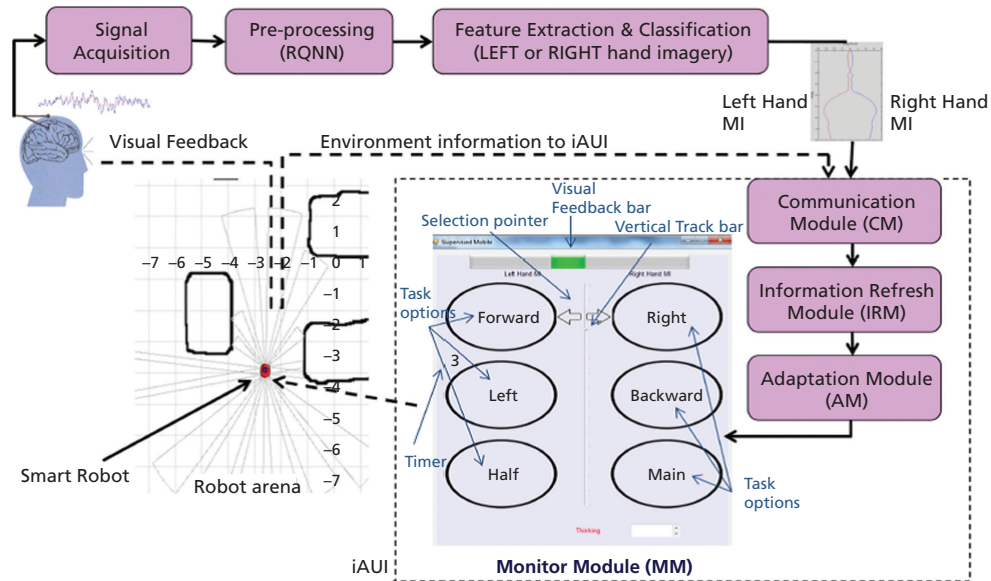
Signal Acquisition

Pre-processing (RQNN)

Feature Extraction & Classification (LEFT or RIGHT hand imagery)

Left Hand MI

Right Hand MI

Visual Feedback

Environment information to iAUI

Communication Module (CM)

Information Refresh Module (IRM)

Adaptation Module (AM)

2
1
−7 −6 −5 −4 −3 −2 −1 0 1
−1
−2
−3
−4
−5
−6
−7

Smart Robot

Robot arena

Visual Feedback bar

Selection pointer

Vertical Track bar

Supervised Mobile

Left Hand MI

Right Hand MI

Task options

Forward

Right

3

Left

Backward

Timer

Half

Main

Task options

Thinking

iAUI

Monitor Module (MM)